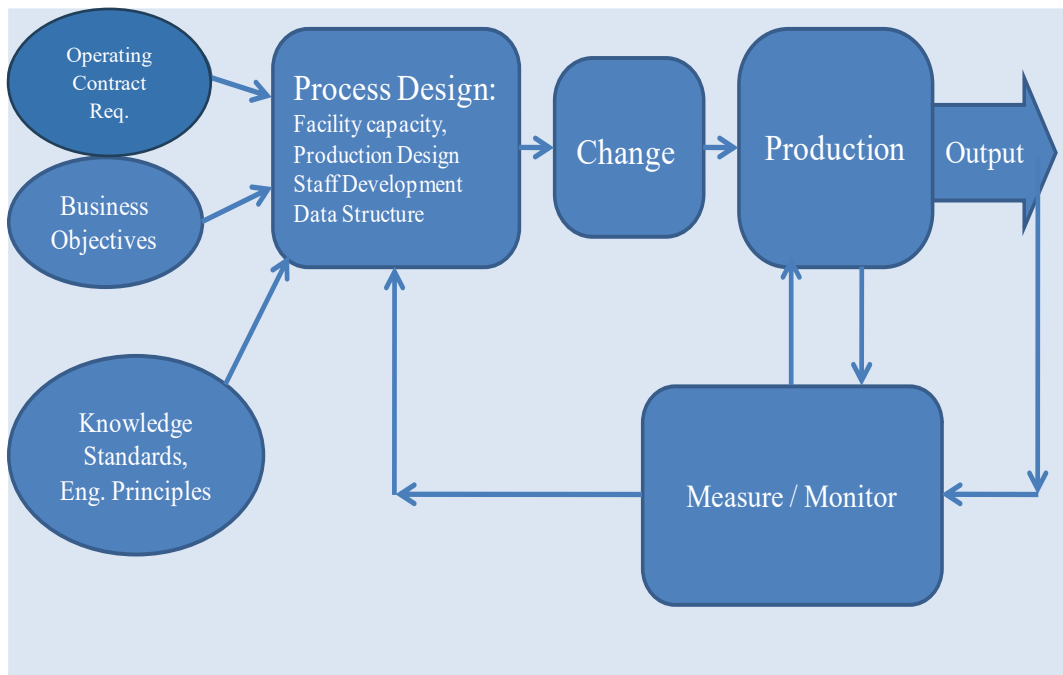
Operating Contract Req.

Business Objectives

Knowledge Standards, Eng. Principles

Process Design:
Facility capacity,
Production Design
Staff Development
Data Structure

Change

Production

Output

Measure / Monitor